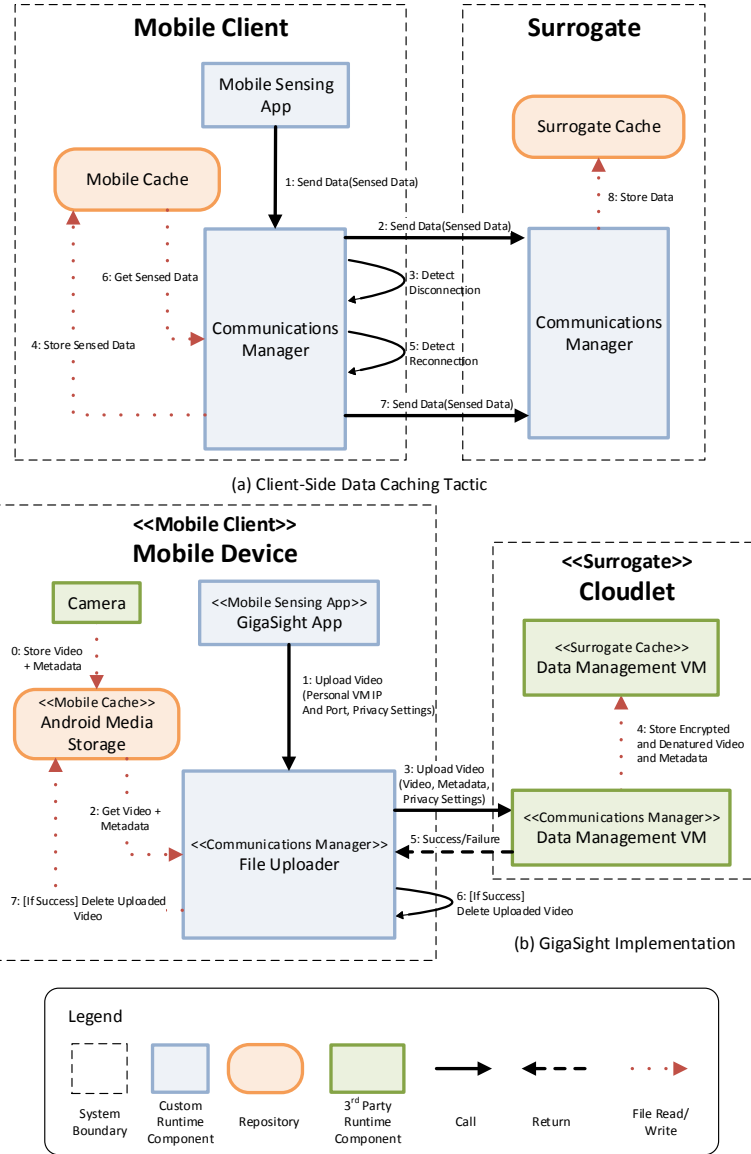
Mobile Client

Surrogate

Mobile Sensing App

Surrogate Cache

Mobile Cache

1: Send Data(Sensed Data)

8: Store Data

2: Send Data(Sensed Data)

3: Detect Disconnection

6: Get Sensed Data

Communications Manager

Communications Manager

4: Store Sensed Data

5: Detect Reconnection

7: Send Data(Sensed Data)

(a) Client-Side Data Caching Tactic

<<Mobile Client>>
Mobile Device

<<Surrogate>>
Cloudlet

Camera

<<Mobile Sensing App>>
GigaSight App

<<Surrogate Cache>>
Data Management VM

0: Store Video + Metadata

1: Upload Video (Personal VM IP And Port, Privacy Settings)

<<Mobile Cache>>
Android Media Storage

4: Store Encrypted and Denatured Video and Metadata

3: Upload Video (Video, Metadata, Privacy Settings)

2: Get Video + Metadata

<<Communications Manager>>
Data Management VM

5: Success/Failure

<<Communications Manager>>
File Uploader

7: [If Success] Delete Uploaded Video

6: [If Success] Delete Uploaded Video

(b) GigaSight Implementation

Legend

System Boundary

Custom Runtime Component

Repository

3$^{rd}$ Party Runtime Component

Call

Return

File Read/ Write